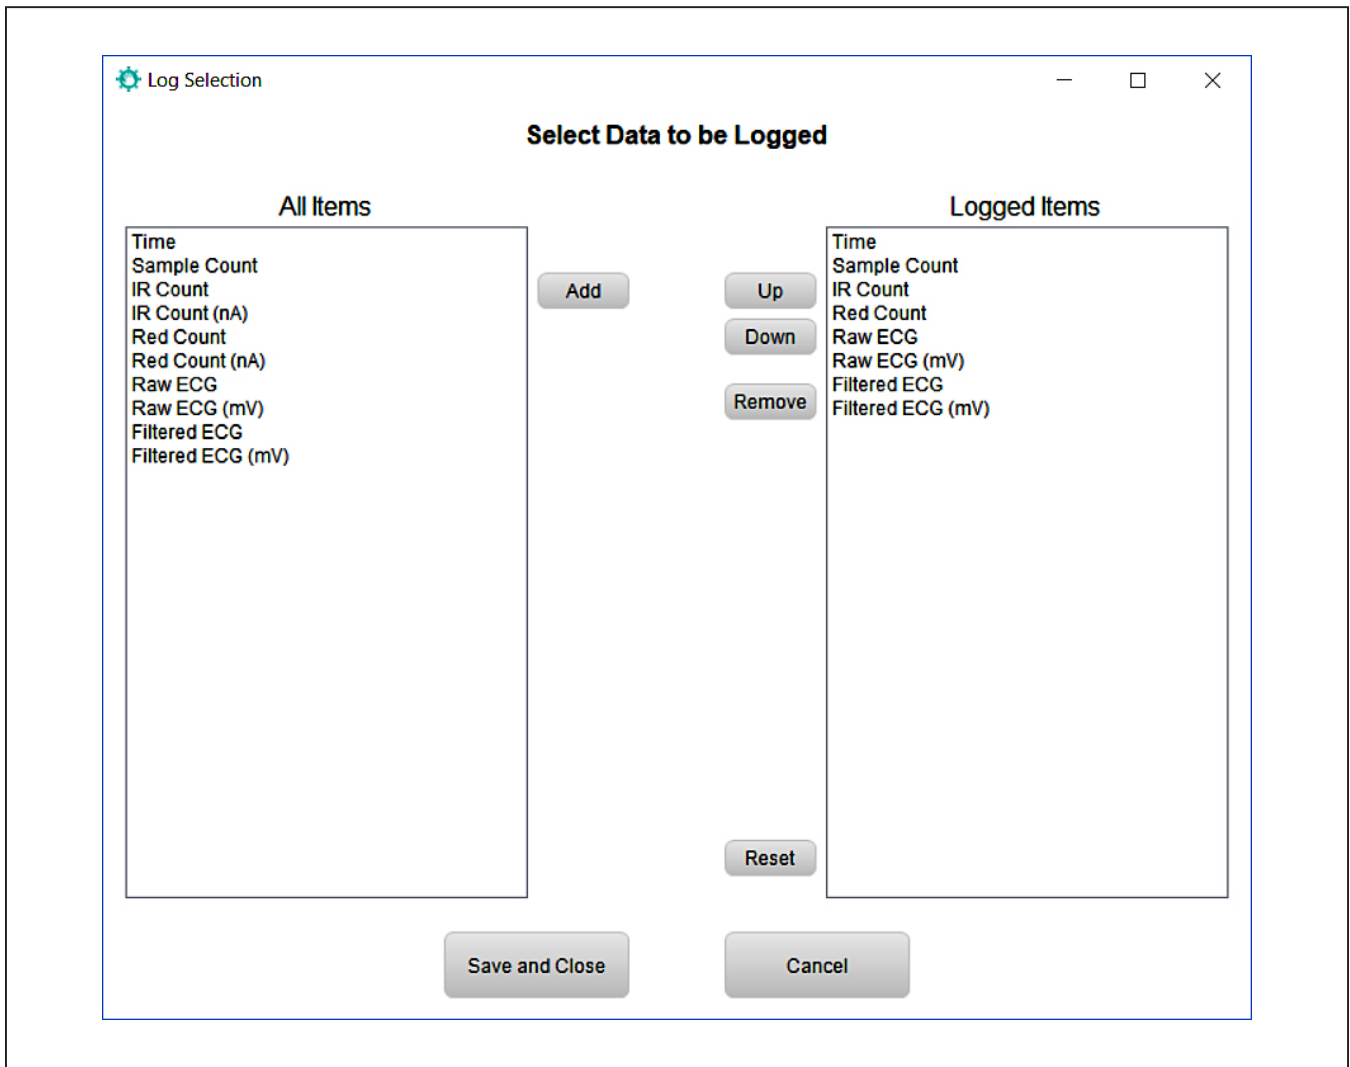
Log Selection

Select Data to be Logged

All Items

Time
Sample Count
IR Count
IR Count (nA)
Red Count
Red Count (nA)
Raw ECG
Raw ECG (mV)
Filtered ECG
Filtered ECG (mV)

Add

Up

Down

Remove

Reset

Logged Items

Time
Sample Count
IR Count
Red Count
Raw ECG
Raw ECG (mV)
Filtered ECG
Filtered ECG (mV)

Save and Close

Cancel